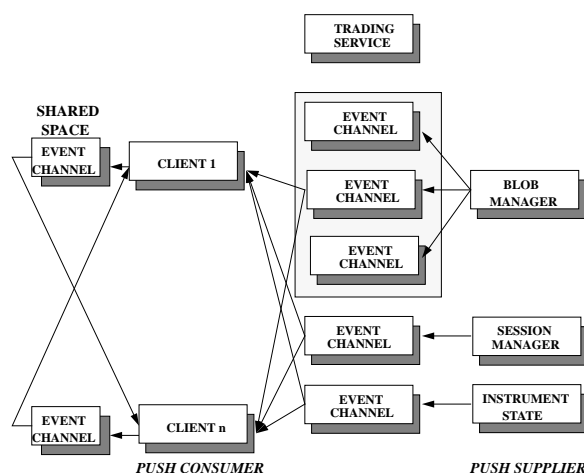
TRADING SERVICE

SHARED SPACE

EVENT CHANNEL

CLIENT 1

EVENT CHANNEL

EVENT CHANNEL

EVENT CHANNEL

BLOB MANAGER

EVENT CHANNEL

SESSION MANAGER

EVENT CHANNEL

INSTRUMENT STATE

EVENT CHANNEL

CLIENT n

PUSH CONSUMER

PUSH SUPPLIER